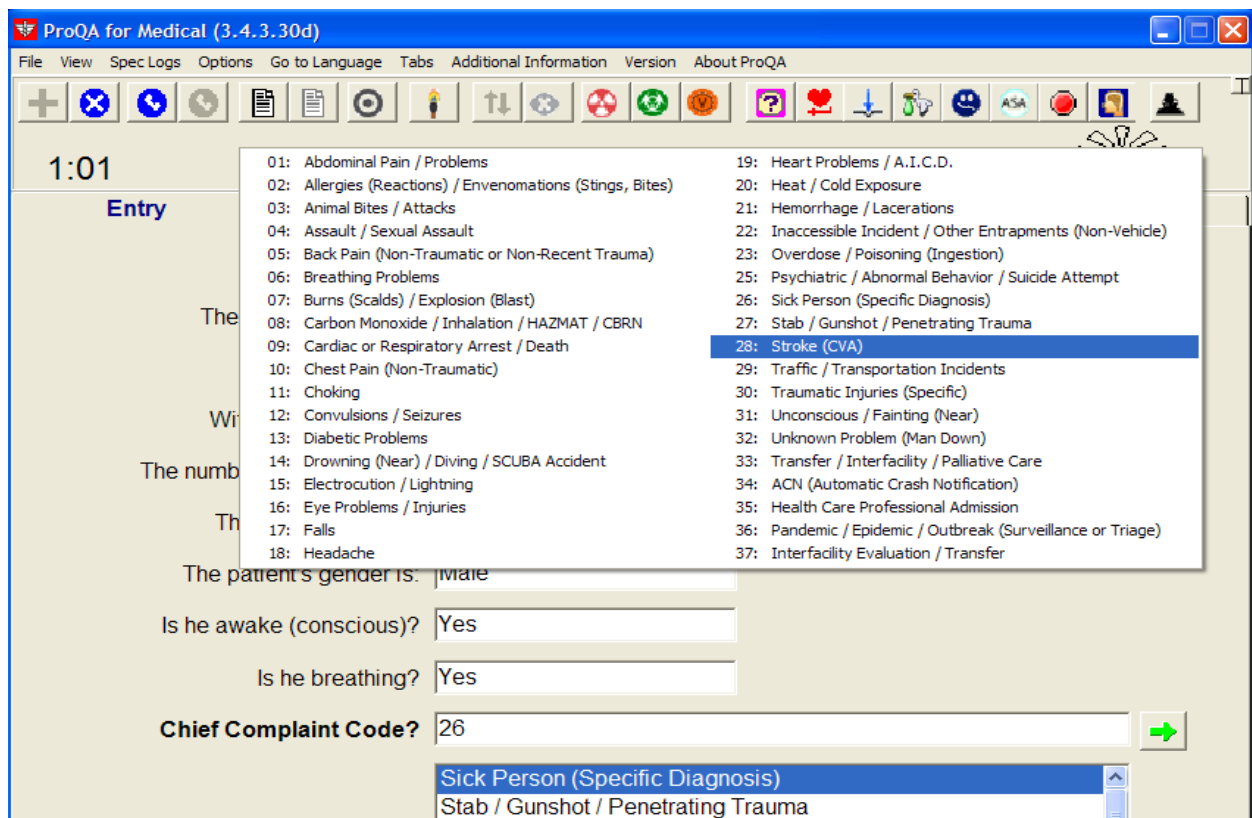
ProQA for Medical (3.4.3.30d)

File View Spec Logs Options Go to Language Tabs Additional Information Version About ProQA

ASA

1:01

Entry

The

Wit

The numb

Th

01: Abdominal Pain / Problems
02: Allergies (Reactions) / Envenomations (Stings, Bites)
03: Animal Bites / Attacks
04: Assault / Sexual Assault
05: Back Pain (Non-Traumatic or Non-Recent Trauma)
06: Breathing Problems
07: Burns (Scalds) / Explosion (Blast)
08: Carbon Monoxide / Inhalation / HAZMAT / CBRN
09: Cardiac or Respiratory Arrest / Death
10: Chest Pain (Non-Traumatic)
11: Choking
12: Convulsions / Seizures
13: Diabetic Problems
14: Drowning (Near) / Diving / SCUBA Accident
15: Electrocution / Lightning
16: Eye Problems / Injuries
17: Falls
18: Headache

19: Heart Problems / A.I.C.D.
20: Heat / Cold Exposure
21: Hemorrhage / Lacerations
22: Inaccessible Incident / Other Entrapments (Non-Vehicle)
23: Overdose / Poisoning (Ingestion)
25: Psychiatric / Abnormal Behavior / Suicide Attempt
26: Sick Person (Specific Diagnosis)
27: Stab / Gunshot / Penetrating Trauma
28: Stroke (CVA)
29: Traffic / Transportation Incidents
30: Traumatic Injuries (Specific)
31: Unconscious / Fainting (Near)
32: Unknown Problem (Man Down)
33: Transfer / Interfacility / Palliative Care
34: ACN (Automatic Crash Notification)
35: Health Care Professional Admission
36: Pandemic / Epidemic / Outbreak (Surveillance or Triage)
37: Interfacility Evaluation / Transfer

The patient's gender is: Male

Is he awake (conscious)? Yes

Is he breathing? Yes

Chief Complaint Code? 26

Sick Person (Specific Diagnosis)
Stab / Gunshot / Penetrating Trauma